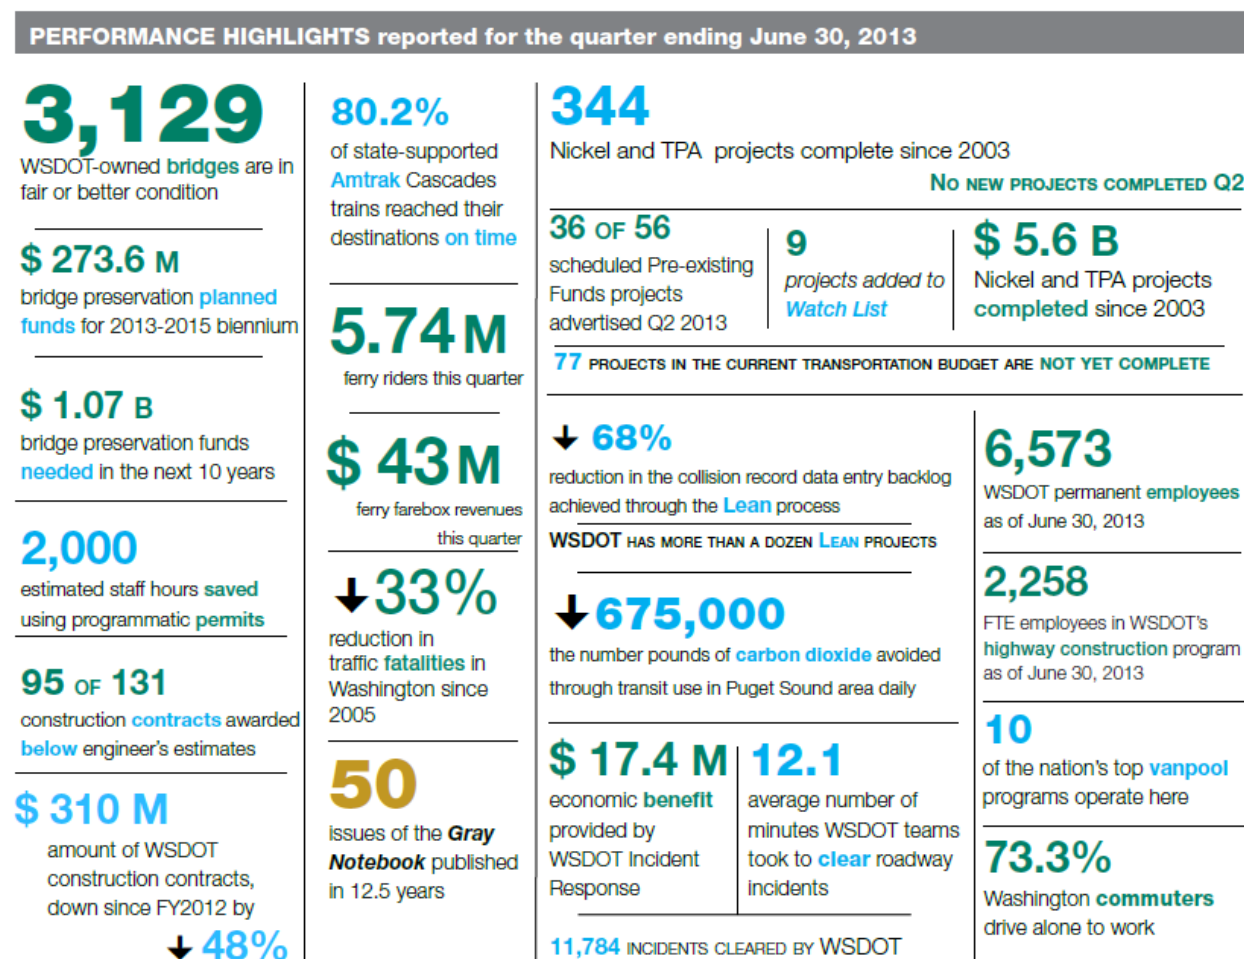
PERFORMANCE HIGHLIGHTS reported for the quarter ending June 30, 2013

3,129
WSDOT-owned bridges are in fair or better condition

$ 273.6 M
bridge preservation planned funds for 2013-2015 biennium

$ 1.07 B
bridge preservation funds needed in the next 10 years

2,000
estimated staff hours saved using programmatic permits

95 OF 131
construction contracts awarded below engineer's estimates

$ 310 M
amount of WSDOT construction contracts, down since FY2012 by

↓ 48%

80.2%
of state-supported Amtrak Cascades trains reached their destinations on time

5.74 M
ferry riders this quarter

$ 43 M
ferry farebox revenues this quarter

↓ 33%
reduction in traffic fatalities in Washington since 2005

50
issues of the Gray Notebook published in 12.5 years

344
Nickel and TPA projects complete since 2003

NO NEW PROJECTS COMPLETED Q2

36 OF 56
scheduled Pre-existing Funds projects advertised Q2 2013

9
projects added to Watch List

$ 5.6 B
Nickel and TPA projects completed since 2003

77 PROJECTS IN THE CURRENT TRANSPORTATION BUDGET ARE NOT YET COMPLETE

↓ 68%
reduction in the collision record data entry backlog achieved through the Lean process

WSDOT HAS MORE THAN A DOZEN LEAN PROJECTS

↓ 675,000
the number pounds of carbon dioxide avoided through transit use in Puget Sound area daily

$ 17.4 M
economic benefit provided by WSDOT Incident Response

12.1
average number of minutes WSDOT teams took to clear roadway incidents

11,784 INCIDENTS CLEARED BY WSDOT

6,573
WSDOT permanent employees as of June 30, 2013

2,258
FTE employees in WSDOT's highway construction program as of June 30, 2013

10
of the nation's top vanpool programs operate here

73.3%
Washington commuters drive alone to work